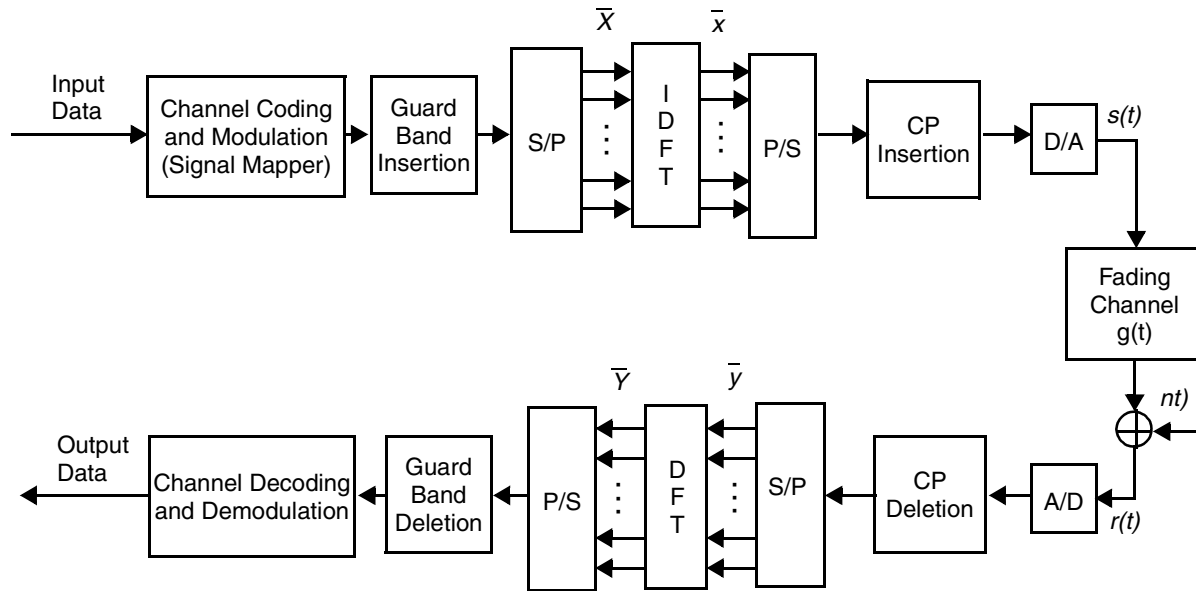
Input Data

Channel Coding and Modulation (Signal Mapper)

Guard Band Insertion

S/P

$\overline{X}$

I D F T

$\bar{x}$

P/S

CP Insertion

D/A

$s(t)$

Fading Channel g(t)

$nt)$

$r(t)$

A/D

CP Deletion

S/P

$\bar{y}$

D F T

$\overline{Y}$

P/S

Guard Band Deletion

Channel Decoding and Demodulation

Output Data